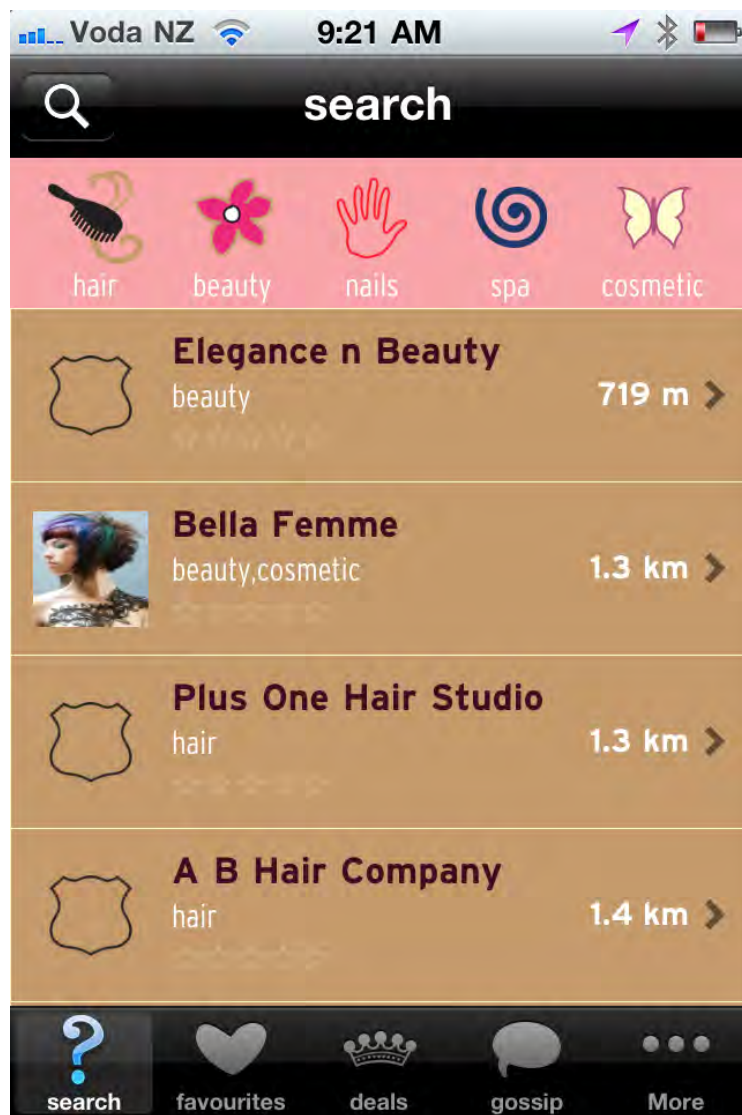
Voda NZ 9:21 AM

search

hair beauty nails spa cosmetic

Elegance n Beauty
beauty
719 m

Bella Femme
beauty,cosmetic
1.3 km

Plus One Hair Studio
hair
1.3 km

A B Hair Company
hair
1.4 km

search favourites deals gossip More